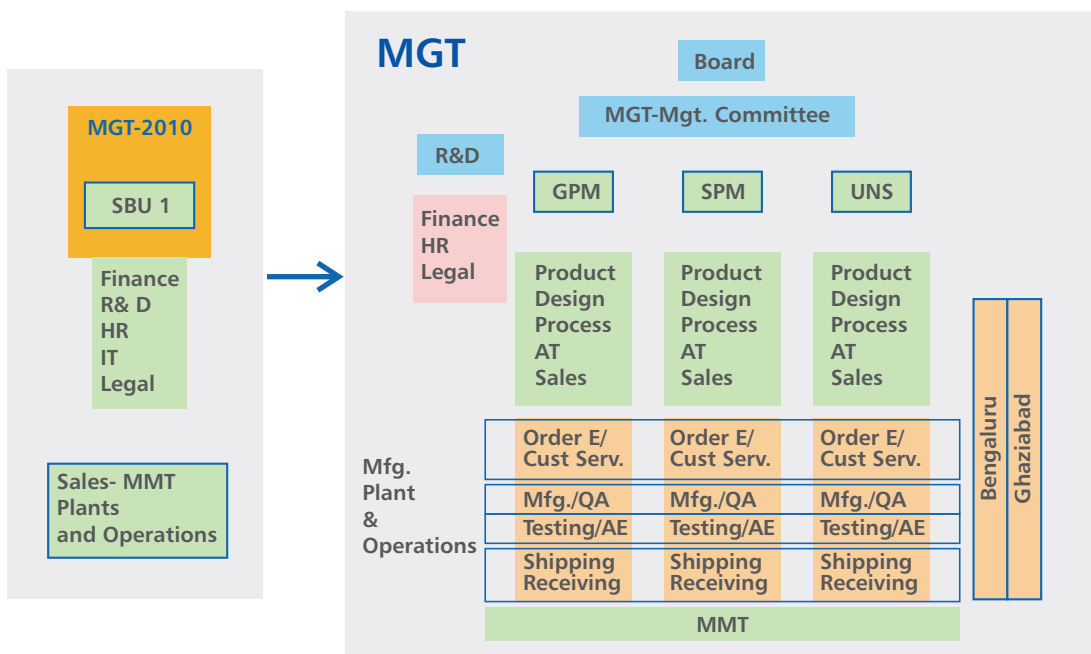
MGT-2010

SBU 1

Finance
R& D
HR
IT
Legal

Sales- MMT
Plants
and Operations

MGT

Board

MGT-Mgt. Committee

R&D

Finance
HR
Legal

GPM

SPM

UNS

Product
Design
Process
AT
Sales

Product
Design
Process
AT
Sales

Product
Design
Process
AT
Sales

Bengaluru

Ghaziabad

Mfg.
Plant
&
Operations

Order E/
Cust Serv.

Order E/
Cust Serv.

Order E/
Cust Serv.

Mfg./QA

Mfg./QA

Mfg./QA

Testing/AE

Testing/AE

Testing/AE

Shipping
Receiving

Shipping
Receiving

Shipping
Receiving

MMT